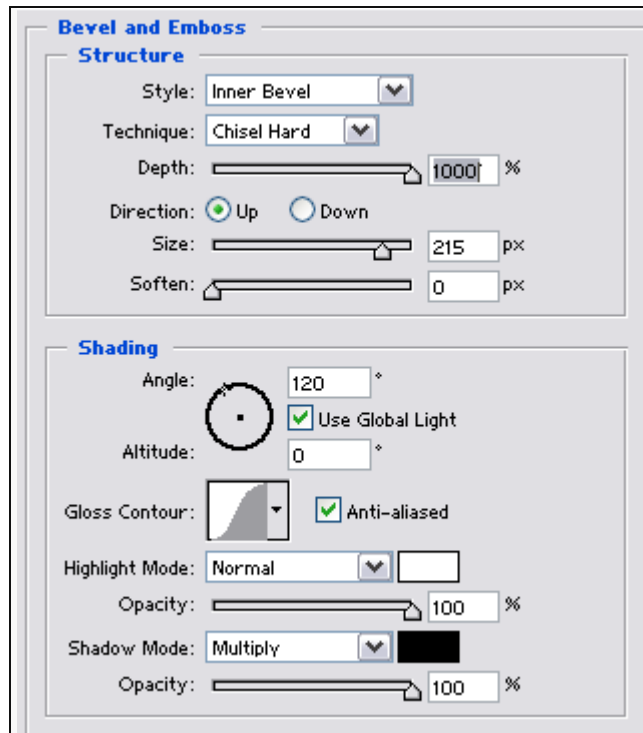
Bevel and Emboss

Structure

Style: Inner Bevel

Technique: Chisel Hard

Depth: 1000 %

Direction: Up Down

Size: 215 px

Soften: 0 px

Shading

Angle: 120 °

Use Global Light

Altitude: 0 °

Gloss Contour: Anti-aliased

Highlight Mode: Normal

Opacity: 100 %

Shadow Mode: Multiply

Opacity: 100 %